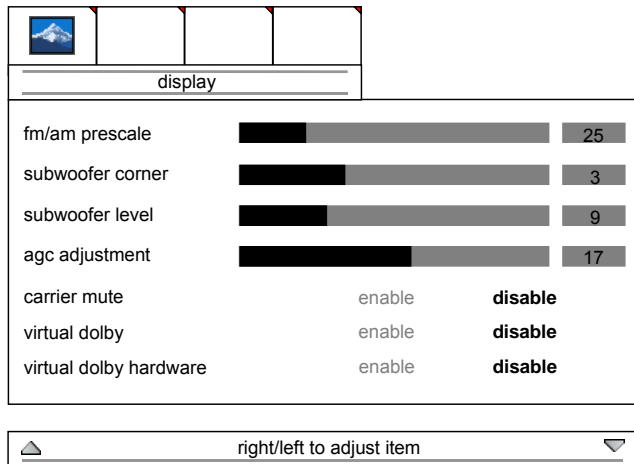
display

fm/am prescale 25
subwoofer corner 3
subwoofer level 9
agc adjustment 17
carrier mute enable **disable**
virtual dolby enable **disable**
virtual dolby hardware enable **disable**

right/left to adjust item